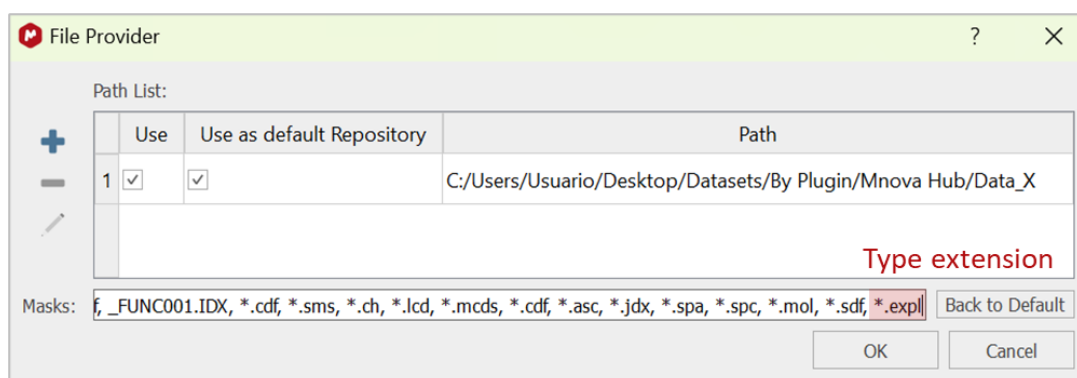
File Provider

?

Path List:

| | Use | Use as default Repository | Path |
|---|---|---|---|
| 1 | ✓ | ✓ | C:/Users/Usuario/Desktop/Datasets/By Plugin/Mnova Hub/Data_X |

Type extension

Masks: f, _FUNC001.IDX, *.cdf, *.sms, *.ch, *.lcd, *.mcds, *.cdf, *.asc, *.jdx, *.spa, *.spc, *.mol, *.sdf, *.expl

Back to Default

OK

Cancel